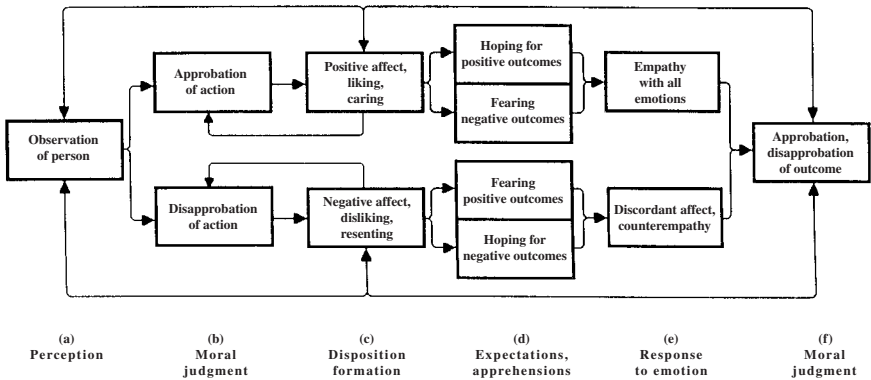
Observation of person

Approbation of action

Positive affect, liking, caring

Hoping for positive outcomes

Fearing negative outcomes

Empathy with all emotions

Disapprobation of action

Negative affect, disliking, resenting

Fearing positive outcomes

Hoping for negative outcomes

Discordant affect, counterempathy

Approbation, disapprobation of outcome

(a)
Perception

(b)
Moral judgment

(c)
Disposition formation

(d)
Expectations, apprehensions

(e)
Response to emotion

(f)
Moral judgment